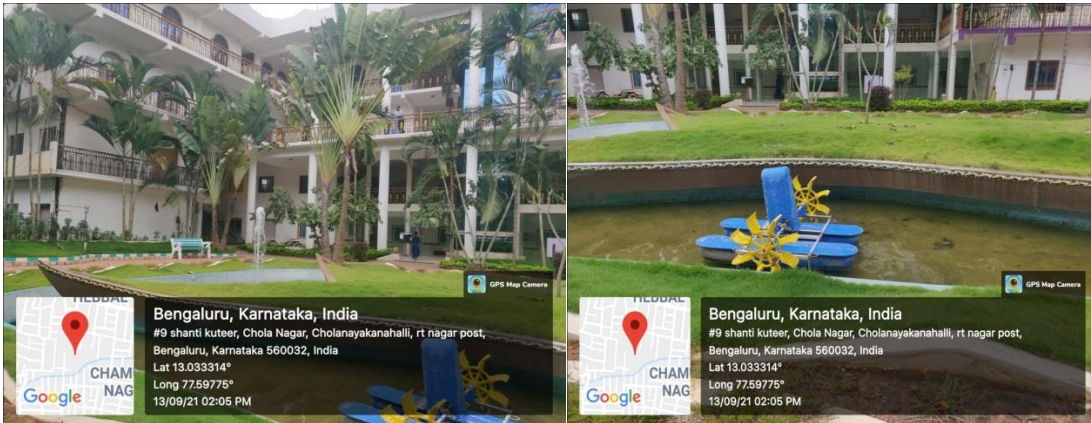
GPS Map Camera

HEBBAL
CHAM
NAG
Google

Bengaluru, Karnataka, India
#9 shanti kuteer, Chola Nagar, Cholanayakanahalli, rt nagar post, Bengaluru, Karnataka 560032, India
Lat 13.033314°
Long 77.59775°
13/09/21 02:05 PM

GPS Map Camera

HEBBAL
CHAM
NAG
Google

Bengaluru, Karnataka, India
#9 shanti kuteer, Chola Nagar, Cholanayakanahalli, rt nagar post, Bengaluru, Karnataka 560032, India
Lat 13.033314°
Long 77.59775°
13/09/21 02:05 PM